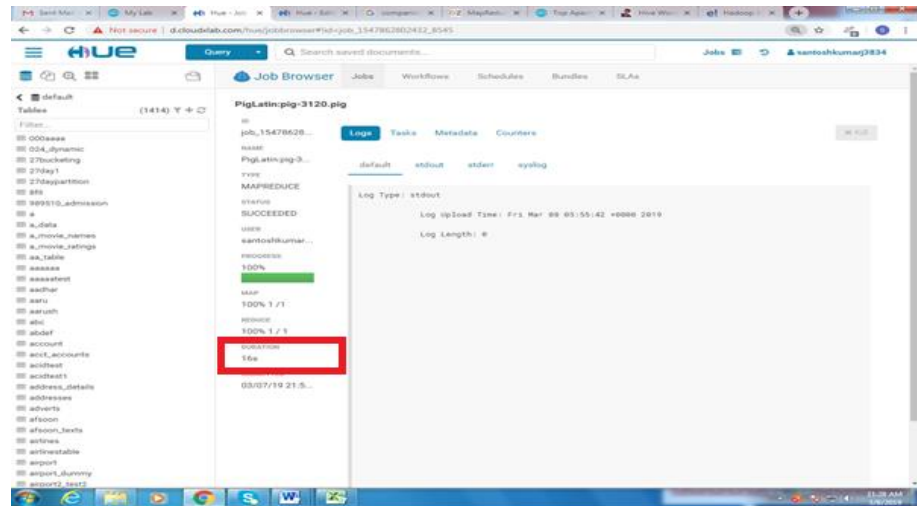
Sent Mai | My Lab | Hue - Job | Hue - Edit | compani | MapRed | Top Apac | How Wor | Hadoop

Not secure | d.cloudxlab.com/hue/jobbrowser#!id=job_1547862802432_8545

HUE

Query

Search saved documents...

Jobs

santoshkumarj3834

default

Tables (1414)

Filter...

000aaaa
024_dynamic
27bucketing
27day1
27daypartition
a4s
989510_admission
a
a_data
a_movie_names
a_movie_ratings
aa_table
aaaaaa
aaaaatest
aadhar
aaru
aarush
abc
abdef
account
acct_accounts
acidtest
acidtest1
address_details
addresses
adverts
afsoon
afsoon_texts
airlines
airlinestable
airport
airport_dummy
airport2_test2

Job Browser Jobs Workflows Schedules Bundles SLAs

PigLatin:pig-3120.pig

ID
job_15478628...

NAME
PigLatin:pig-3...

TYPE
MAPREDUCE

STATUS
SUCCEEDED

USER
santoshkumar...

PROGRESS
100%

MAP
100% 1 / 1

REDUCE
100% 1 / 1

DURATION
16s

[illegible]
03/07/19 21:5...

Logs Tasks Metadata Counters

default stdout stderr syslog

Log Type: stdout

Log Upload Time: Fri Mar 08 05:55:42 +0000 2019

Log Length: 0

11:28 AM
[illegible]